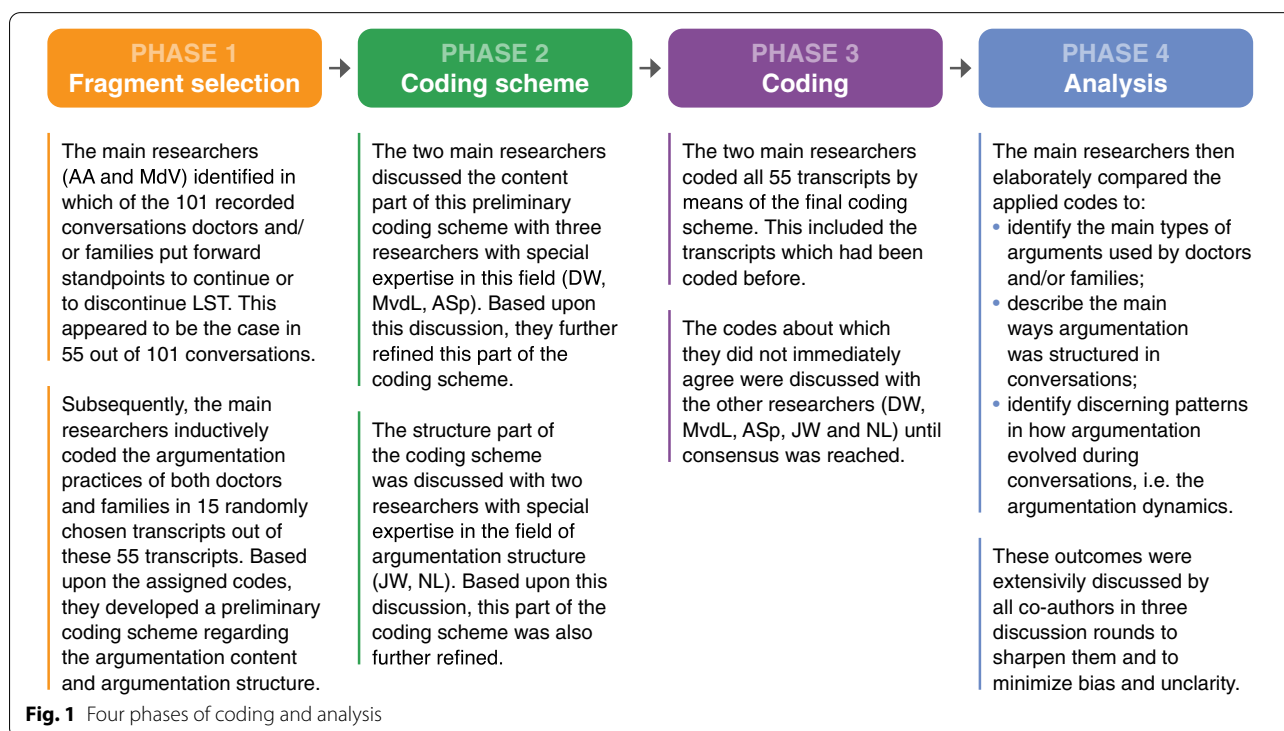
PHASE 1
Fragment selection

The main researchers (AA and MdV) identified in which of the 101 recorded conversations doctors and/or families put forward standpoints to continue or to discontinue LST. This appeared to be the case in 55 out of 101 conversations.

Subsequently, the main researchers inductively coded the argumentation practices of both doctors and families in 15 randomly chosen transcripts out of these 55 transcripts. Based upon the assigned codes, they developed a preliminary coding scheme regarding the argumentation content and argumentation structure.

PHASE 2
Coding scheme

The two main researchers discussed the content part of this preliminary coding scheme with three researchers with special expertise in this field (DW, MvdL, ASp). Based upon this discussion, they further refined this part of the coding scheme.

The structure part of the coding scheme was discussed with two researchers with special expertise in the field of argumentation structure (JW, NL). Based upon this discussion, this part of the coding scheme was also further refined.

PHASE 3
Coding

The two main researchers coded all 55 transcripts by means of the final coding scheme. This included the transcripts which had been coded before.

The codes about which they did not immediately agree were discussed with the other researchers (DW, MvdL, ASp, JW and NL) until consensus was reached.

PHASE 4
Analysis

The main researchers then elaborately compared the applied codes to:
• identify the main types of arguments used by doctors and/or families;
• describe the main ways argumentation was structured in conversations;
• identify discerning patterns in how argumentation evolved during conversations, i.e. the argumentation dynamics.

These outcomes were extensivily discussed by all co-authors in three discussion rounds to sharpen them and to minimize bias and unclarity.

Fig. 1 Four phases of coding and analysis